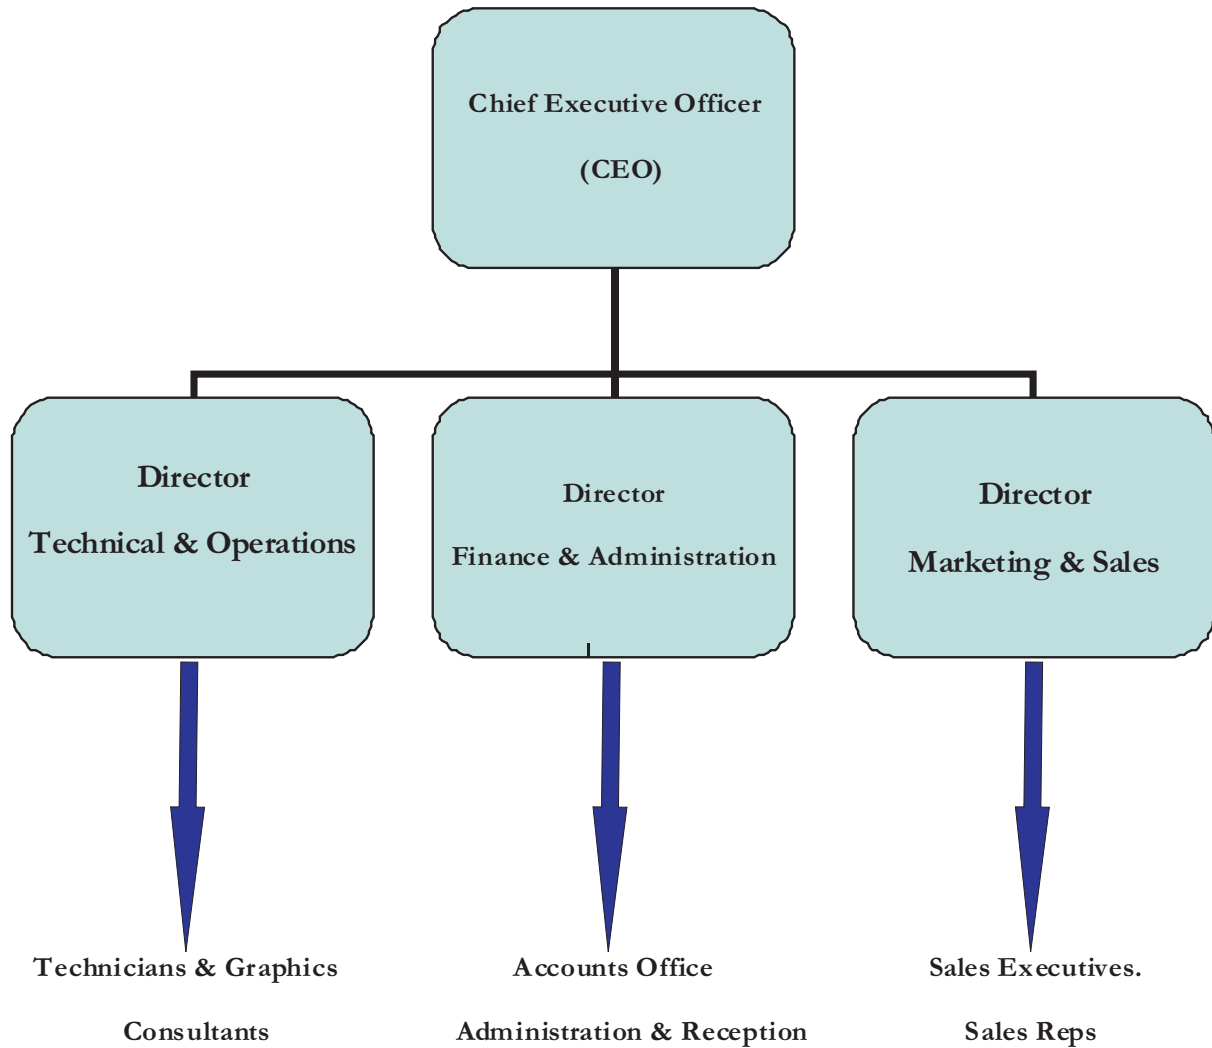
Chief Executive Officer

(CEO)

Director

Technical & Operations

Director

Finance & Administration

Director

Marketing & Sales

Technicians & Graphics

Consultants

Accounts Office

Administration & Reception

Sales Executives.

Sales Reps